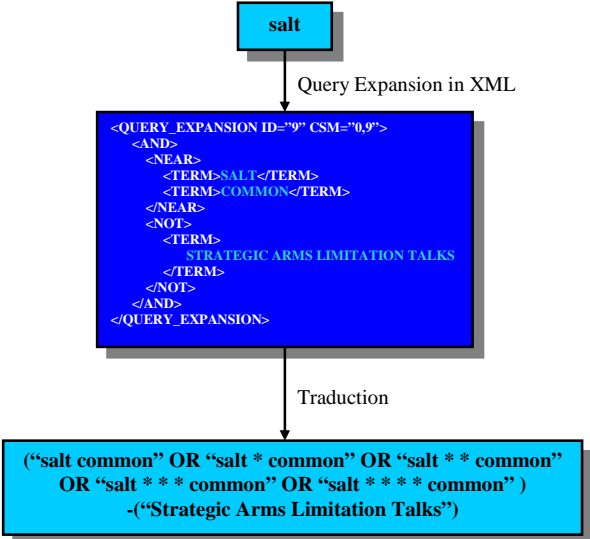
salt

Query Expansion in XML

<QUERY_EXPANSION ID="9" CSM="0,9">
<AND>
<NEAR>
<TERM>SALT</TERM>
<TERM>COMMON</TERM>
</NEAR>
<NOT>
<TERM>
STRATEGIC ARMS LIMITATION TALKS
</TERM>
</NOT>
</AND>
</QUERY_EXPANSION>

Traduction

("salt common" OR "salt * common" OR "salt * * common" OR "salt * * * common" OR "salt * * * * common" ) -("Strategic Arms Limitation Talks")